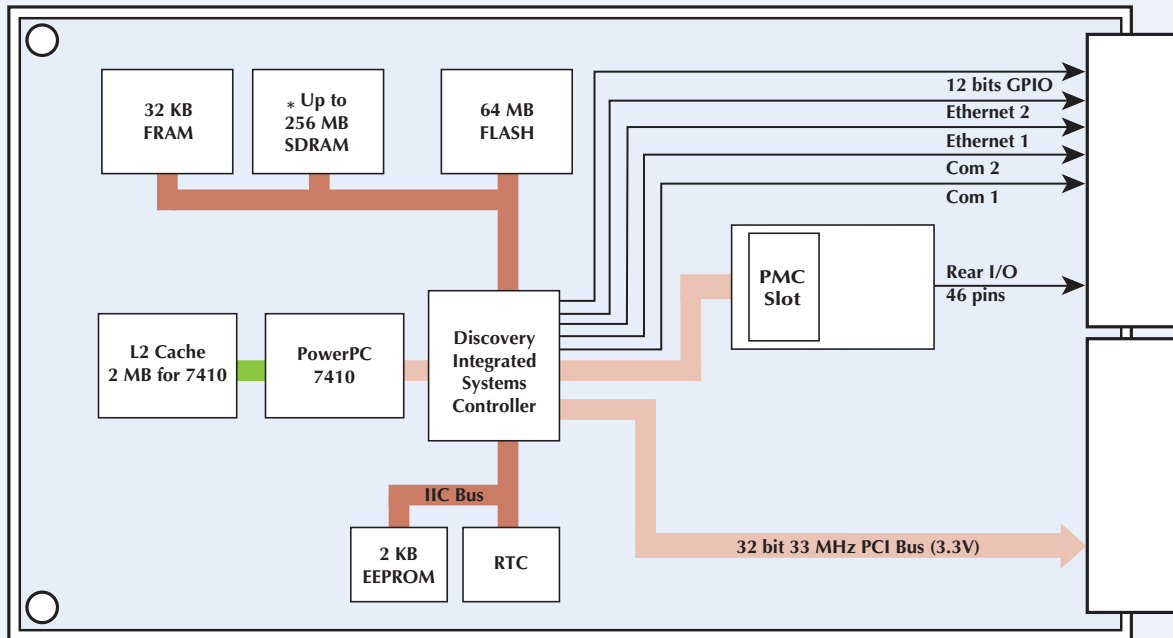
32 KB FRAM

* Up to 256 MB SDRAM

64 MB FLASH

12 bits GPIO
Ethernet 2
Ethernet 1
Com 2
Com 1

PMC Slot

Rear I/O
46 pins

L2 Cache
2 MB for 7410

PowerPC
7410

Discovery
Integrated
Systems
Controller

IIC Bus

2 KB EEPROM

RTC

32 bit 33 MHz PCI Bus (3.3V)